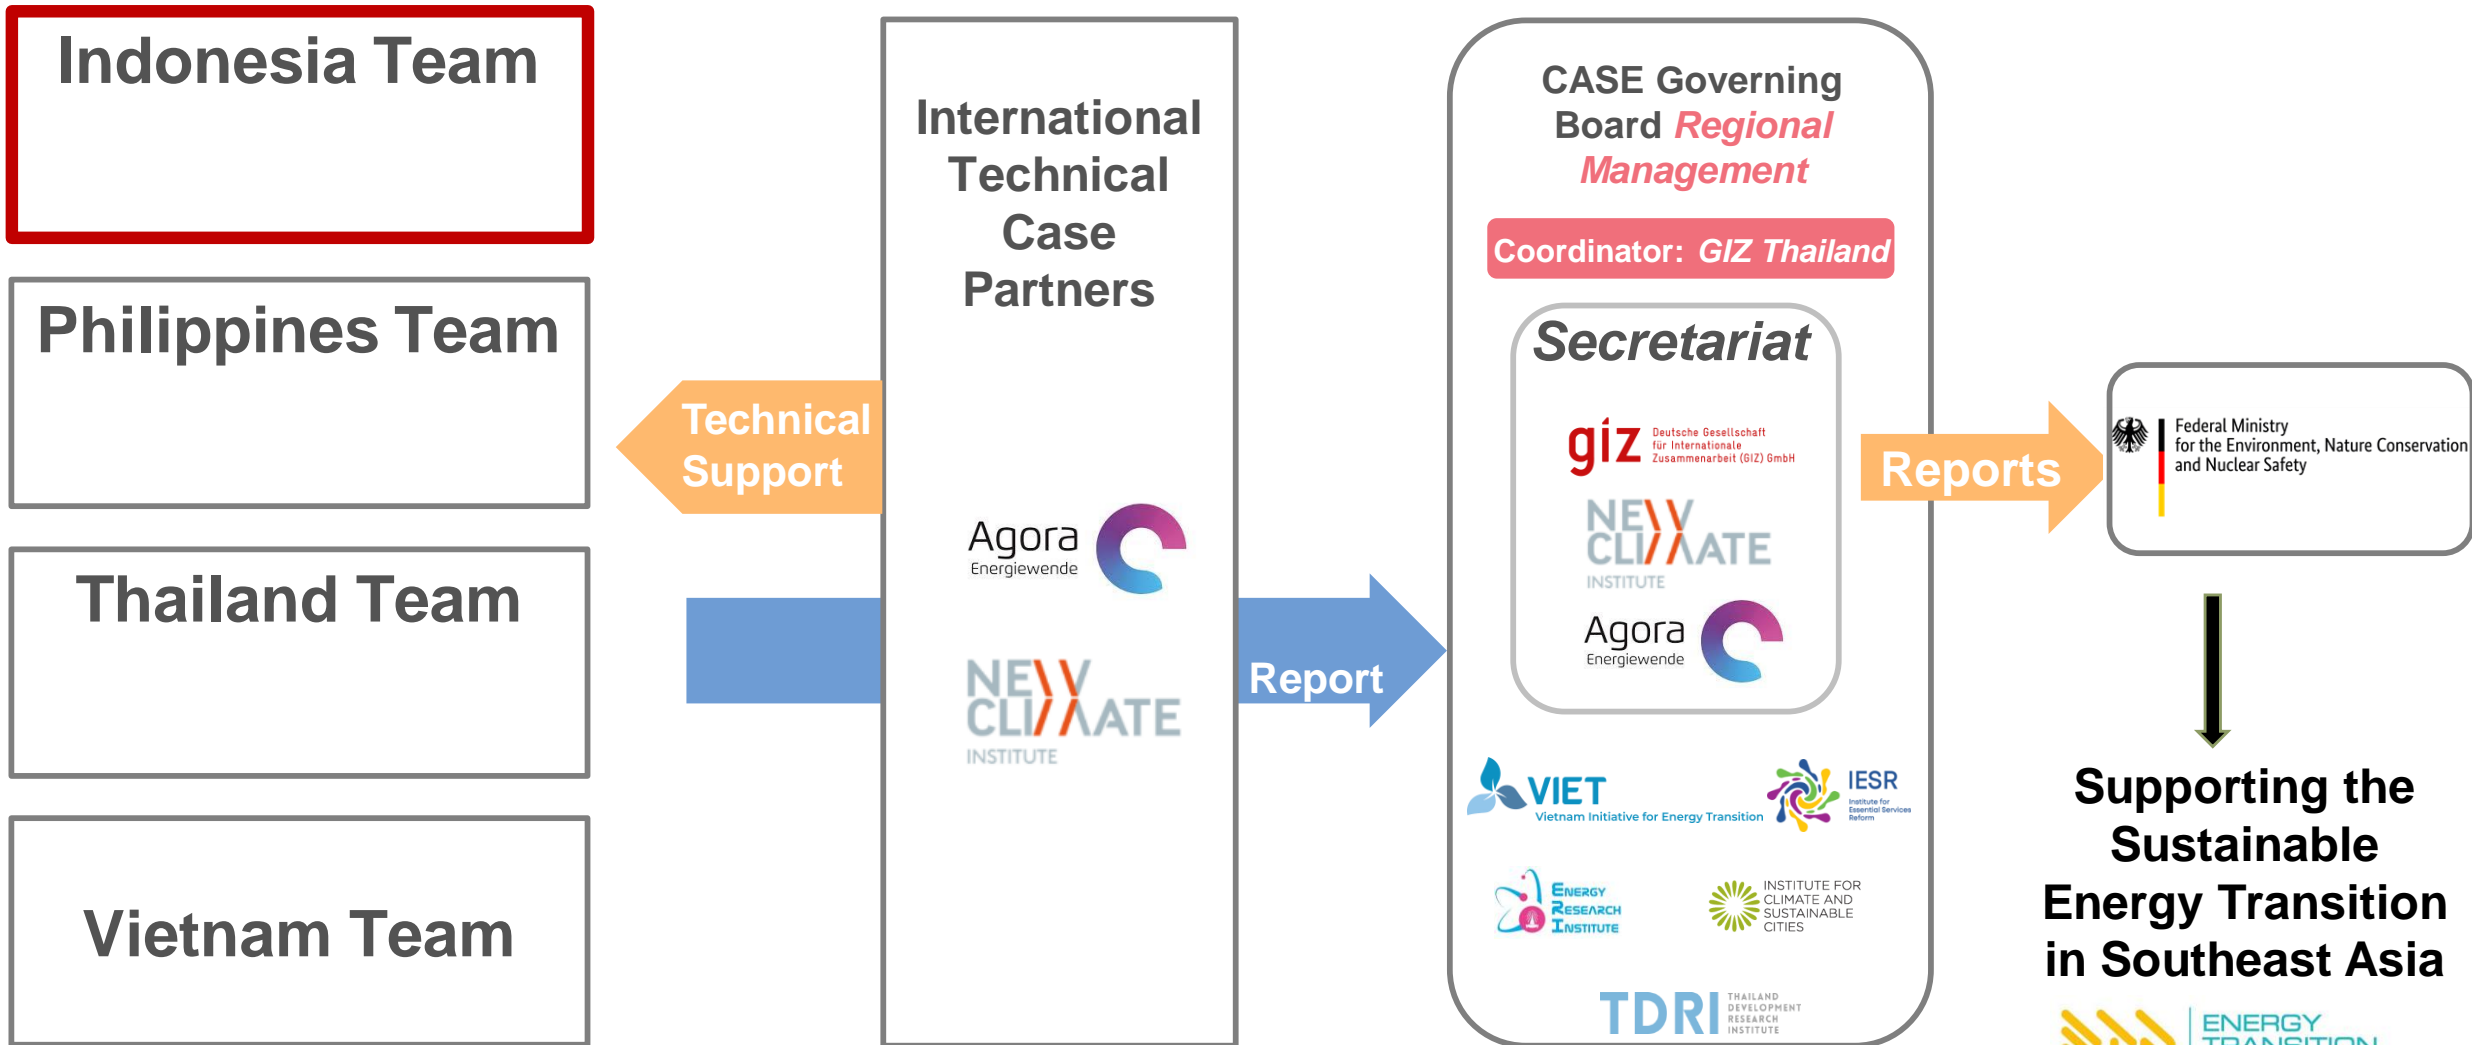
Indonesia Team

Philippines Team

Thailand Team

Vietnam Team

Technical Support

International Technical Case Partners

Agora Energiewende

NEW CLIMATE INSTITUTE

Report

CASE Governing Board Regional Management

Coordinator: GIZ Thailand

Secretariat

giz Deutsche Gesellschaft für Internationale Zusammenarbeit (GIZ) GmbH

NEW CLIMATE INSTITUTE

Agora Energiewende

VIET Vietnam Initiative for Energy Transition

IESR Institute for Essential Services Reform

Energy Research Institute

INSTITUTE FOR CLIMATE AND SUSTAINABLE CITIES

TDRI THAILAND DEVELOPMENT RESEARCH INSTITUTE

Reports

Federal Ministry for the Environment, Nature Conservation and Nuclear Safety

Supporting the Sustainable Energy Transition in Southeast Asia

ENERGY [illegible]